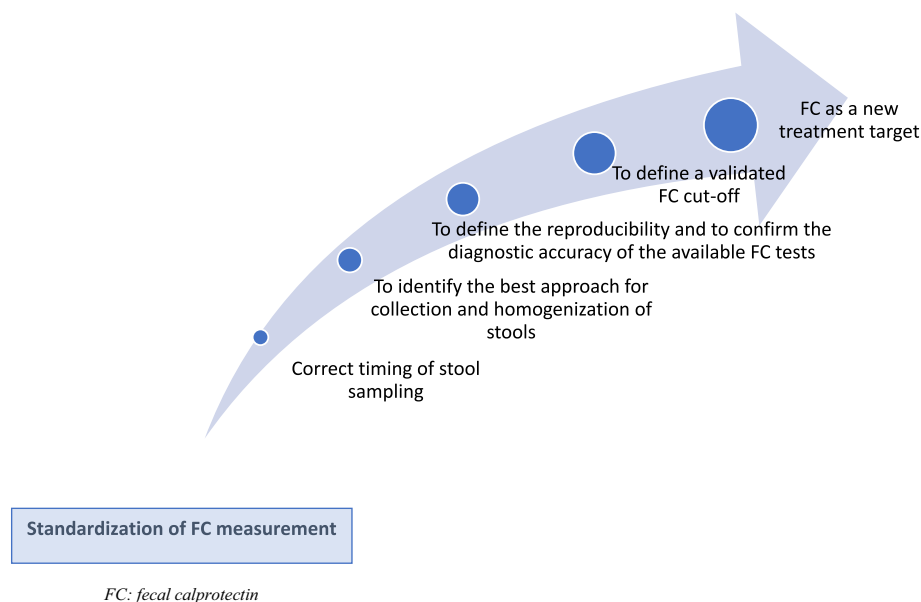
FC as a new treatment target

To define a validated FC cut-off

To define the reproducibility and to confirm the diagnostic accuracy of the available FC tests

To identify the best approach for collection and homogenization of stools

Correct timing of stool sampling

Standardization of FC measurement

FC: fecal calprotectin